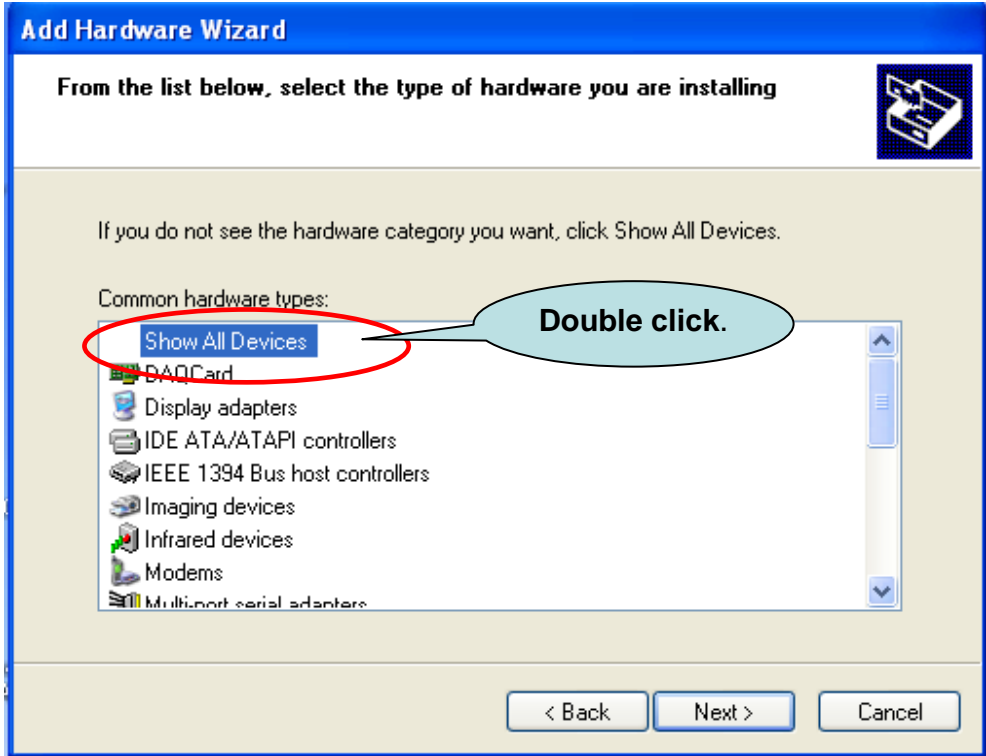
Add Hardware Wizard

From the list below, select the type of hardware you are installing

If you do not see the hardware category you want, click Show All Devices.

Common hardware types:

Double click.

Show All Devices
DAQCard
Display adapters
IDE ATA/ATAPI controllers
IEEE 1394 Bus host controllers
Imaging devices
Infrared devices
Modems
Multi-port serial adapters

< Back
Next >
Cancel